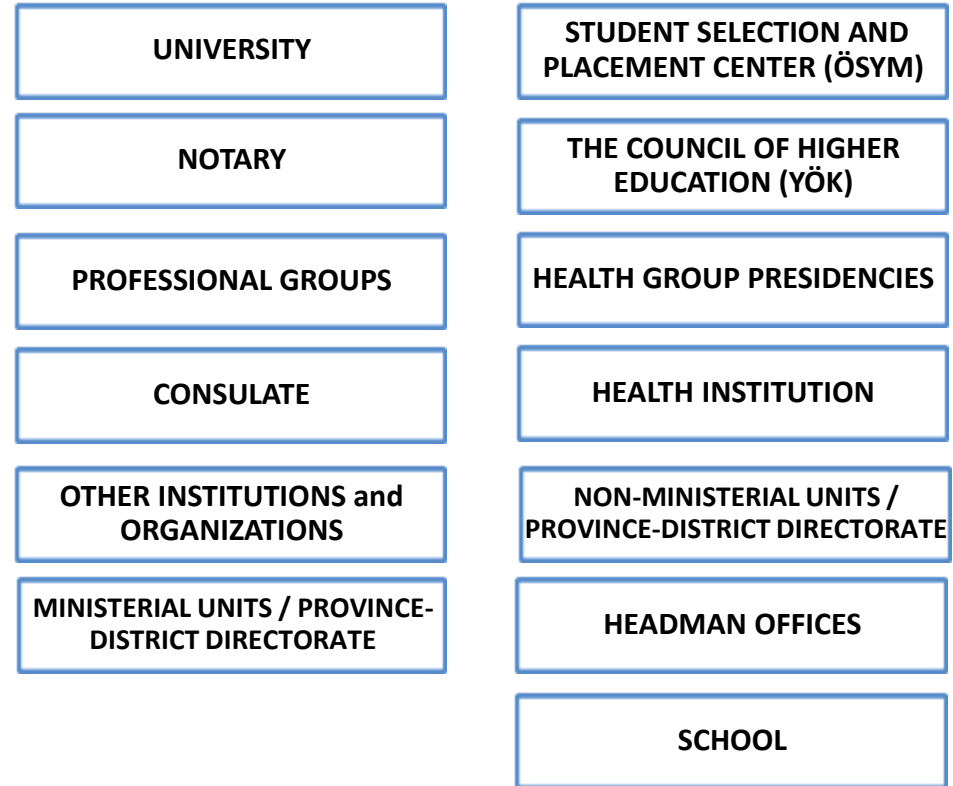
UNIVERSITY

NOTARY

PROFESSIONAL GROUPS

CONSULATE

OTHER INSTITUTIONS and ORGANIZATIONS

MINISTERIAL UNITS / PROVINCE-DISTRICT DIRECTORATE

STUDENT SELECTION AND PLACEMENT CENTER (ÖSYM)

THE COUNCIL OF HIGHER EDUCATION (YÖK)

HEALTH GROUP PRESIDENCIES

HEALTH INSTITUTION

NON-MINISTERIAL UNITS / PROVINCE-DISTRICT DIRECTORATE

HEADMAN OFFICES

SCHOOL